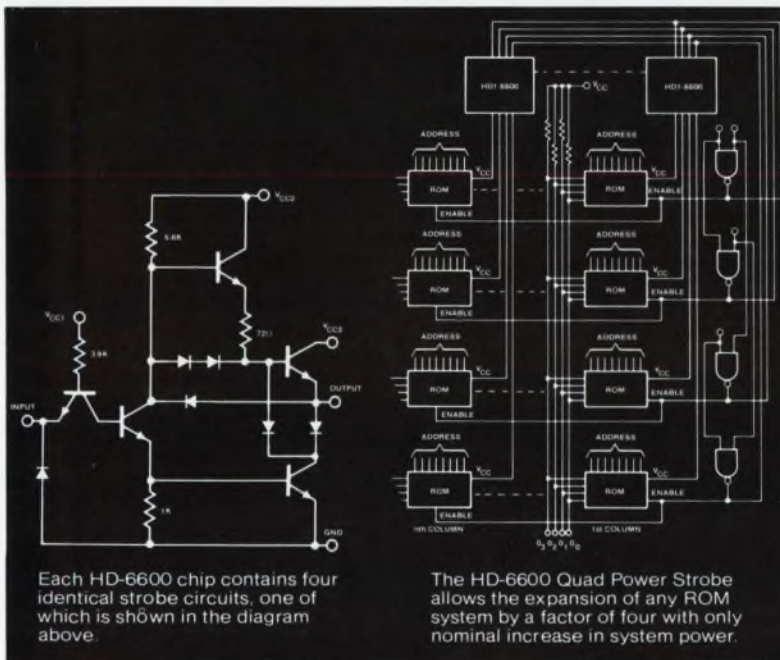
$V_{CC2}$

5.6K

72Ω

$V_{CC1}$

3.9K

$V_{CC3}$

OUTPUT

INPUT

1K

GND

HD1-6600

$V_{CC}$

HD1-6600

ADDRESS

ROM

$V_{CC}$

ENABLE

ADDRESS

ROM

$V_{CC}$

ENABLE

ADDRESS

ROM

$V_{CC}$

ENABLE

ADDRESS

ROM

$V_{CC}$

ENABLE

ADDRESS

ROM

$V_{CC}$

ENABLE

ADDRESS

ROM

$V_{CC}$

ENABLE

ADDRESS

ROM

$V_{CC}$

ENABLE

ADDRESS

ROM

$V_{CC}$

ENABLE

nth COLUMN

1st COLUMN

$S_3\ S_2\ S_1\ S_0$

Each HD-6600 chip contains four identical strobe circuits, one of which is shôwn in the diagram above.

The HD-6600 Quad Power Strobe allows the expansion of any ROM system by a factor of four with only nominal increase in system power.